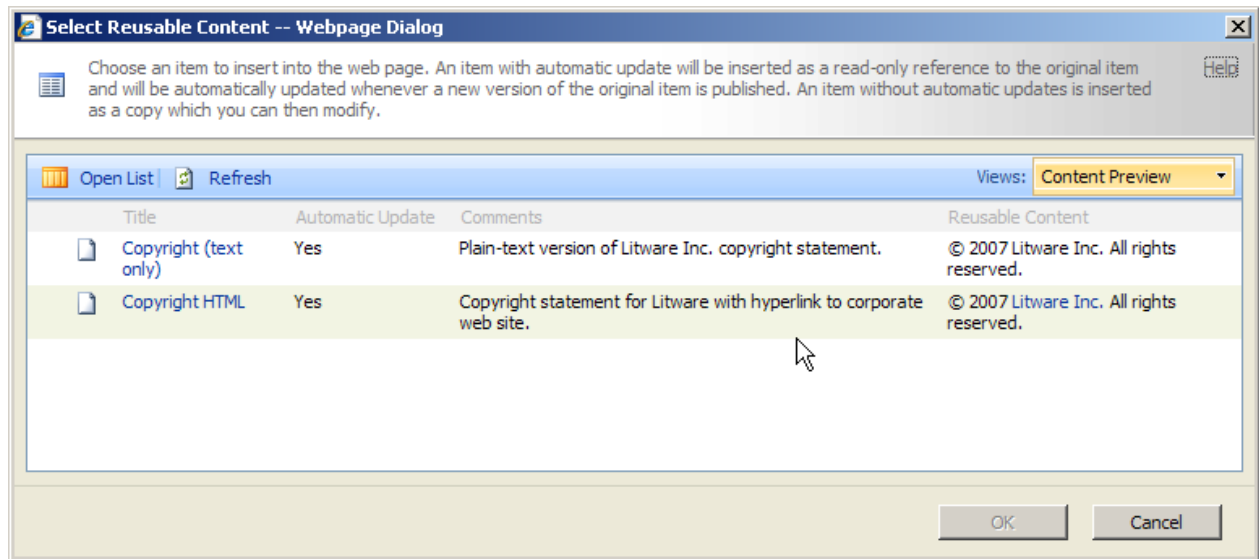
Select Reusable Content -- Webpage Dialog

Choose an item to insert into the web page. An item with automatic update will be inserted as a read-only reference to the original item and will be automatically updated whenever a new version of the original item is published. An item without automatic updates is inserted as a copy which you can then modify.

Help

Open List | Refresh

Views: Content Preview

| Title | Automatic Update | Comments | Reusable Content |
|---|---|---|---|
| Copyright (text only) | Yes | Plain-text version of Litware Inc. copyright statement. | © 2007 Litware Inc. All rights reserved. |
| Copyright HTML | Yes | Copyright statement for Litware with hyperlink to corporate web site. | © 2007 Litware Inc. All rights reserved. |

OK

Cancel